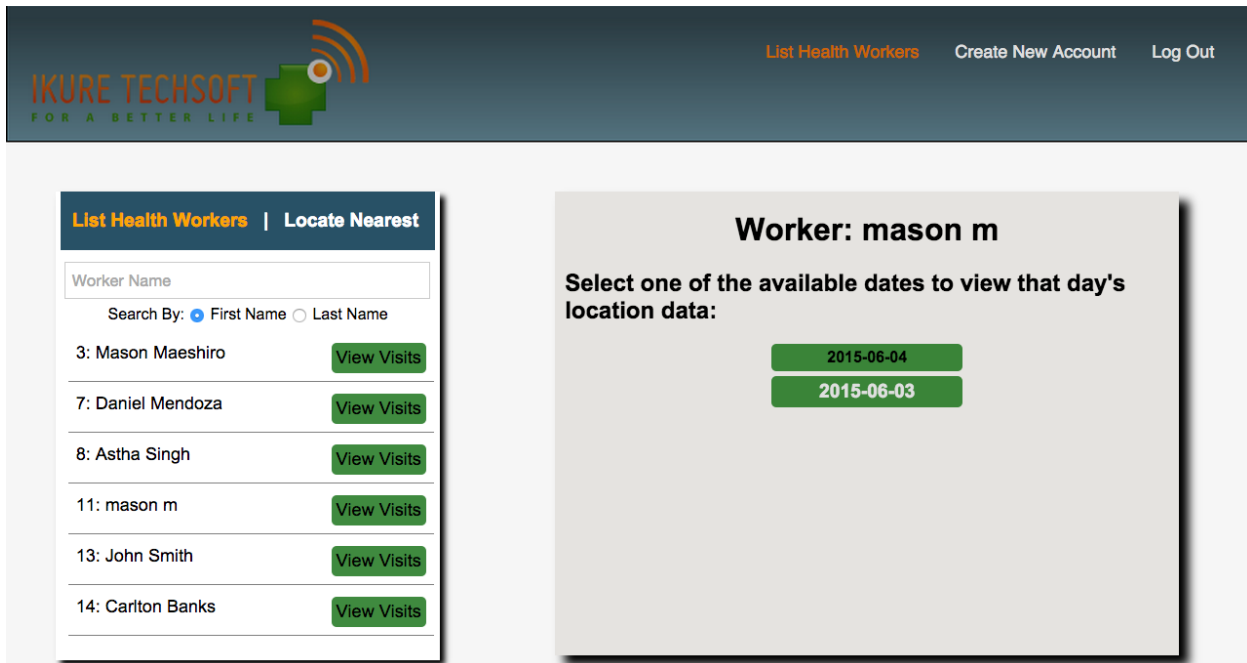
IKURE TECHSOFT
FOR A BETTER LIFE

List Health Workers Create New Account Log Out

List Health Workers | Locate Nearest

Worker Name

Search By: First Name Last Name

3: Mason Maeshiro View Visits

7: Daniel Mendoza View Visits

8: Astha Singh View Visits

11: mason m View Visits

13: John Smith View Visits

14: Carlton Banks View Visits

Worker: mason m

Select one of the available dates to view that day's location data:

2015-06-04

2015-06-03